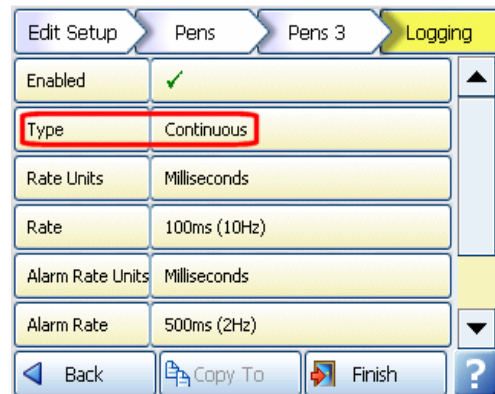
Edit Setup
Pens
Pens 3
Logging

| | |
|---|---|
| Enabled | ✓ |
| Type | Continuous |
| Rate Units | Milliseconds |
| Rate | 100ms (10Hz) |
| Alarm Rate Units | Milliseconds |
| Alarm Rate | 500ms (2Hz) |

Back
Copy To
Finish
?